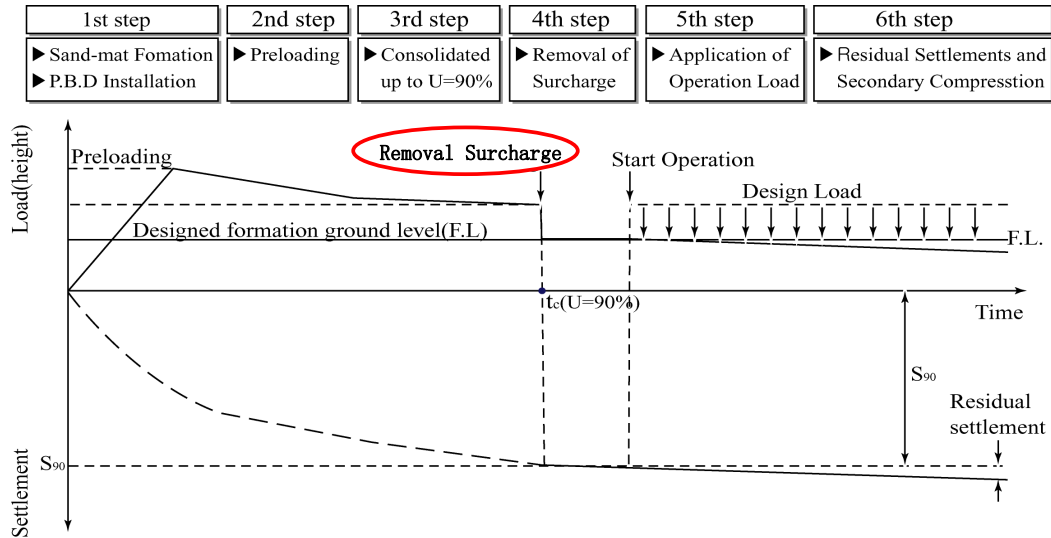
| 1st step | 2nd step | 3rd step | 4th step | 5th step | 6th step |
|---|---|---|---|---|---|
| ▶ Sand-mat Fomation ▶ P.B.D Installation | ▶ Preloading | ▶ Consolidated up to U=90% | ▶ Removal of Surcharge | ▶ Application of Operation Load | ▶ Residual Settlements and Secondary Compresstion |

Load(height)

Preloading

Removal Surcharge

Start Operation

Design Load

Designed formation ground level(F.L)

F.L.

$t_c$(U=90%)

Time

$S_{90}$

Residual settlement

$S_{90}$

Settlement